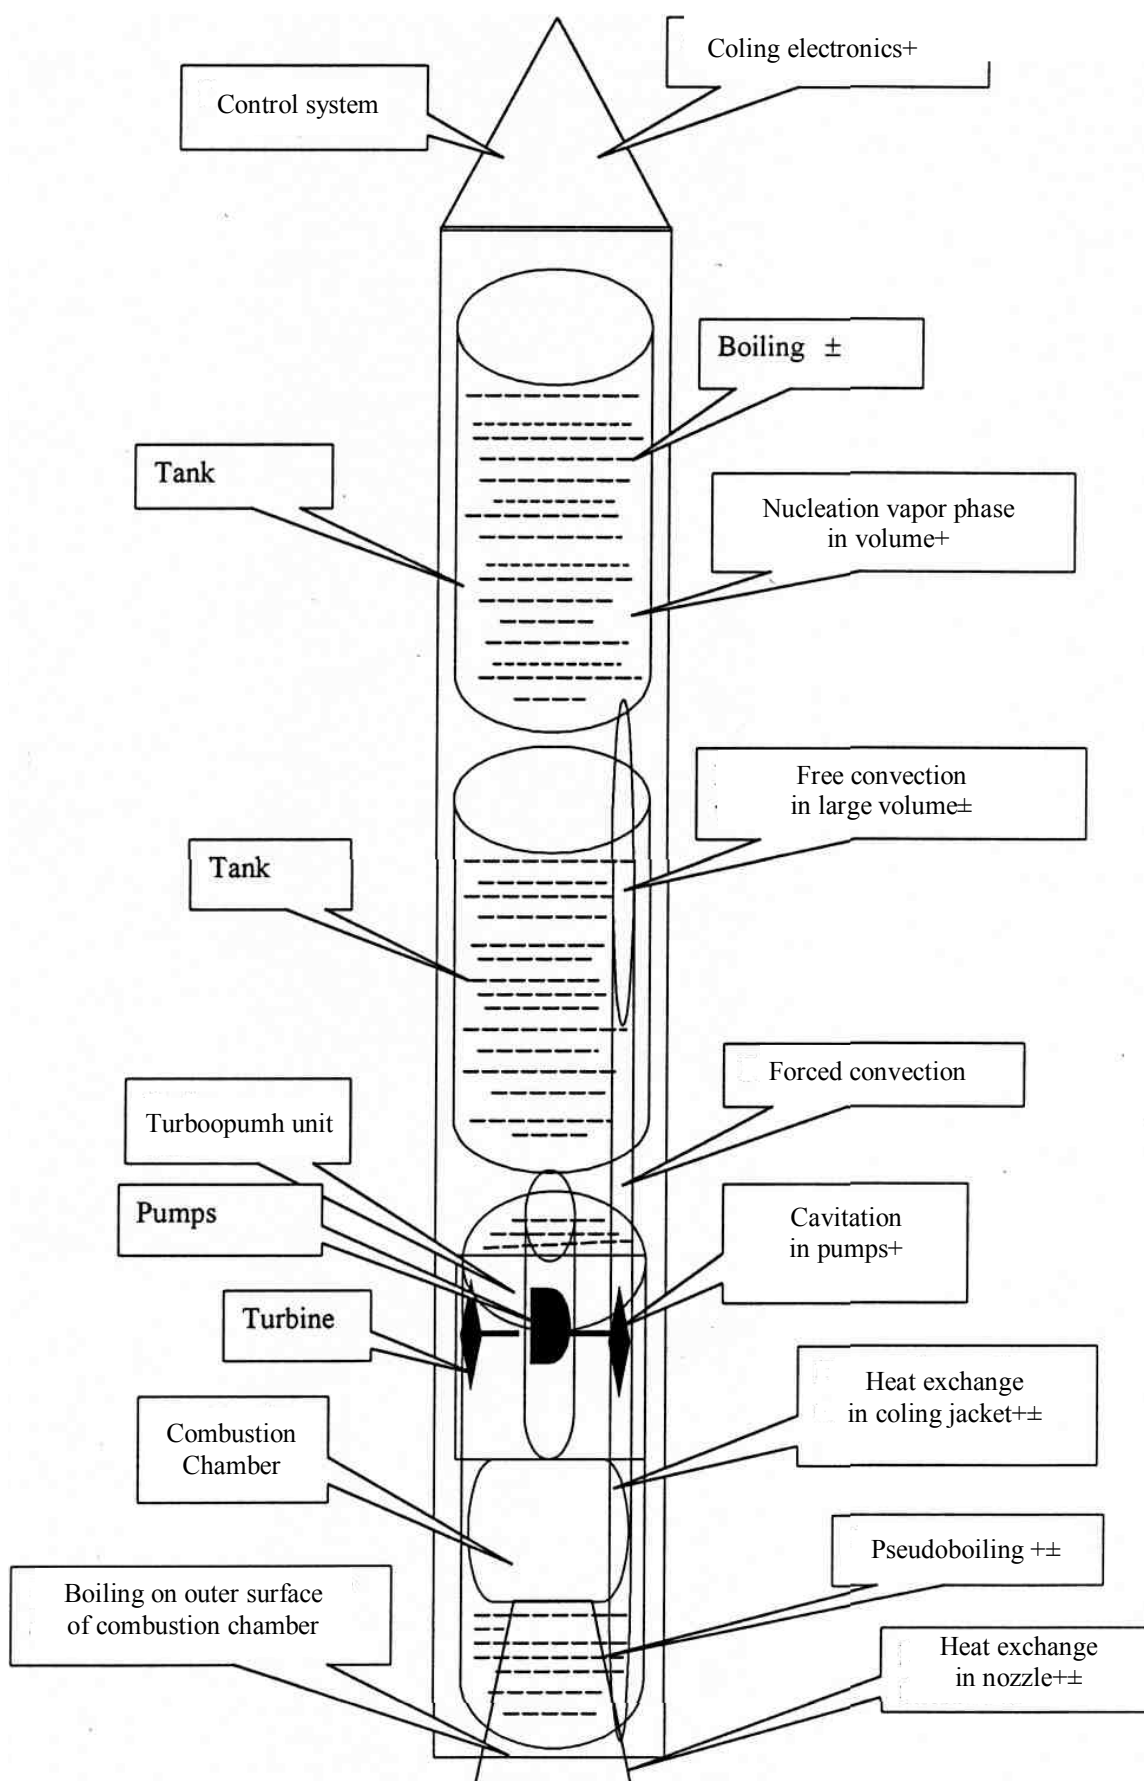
Coling electronics+

Control system

Boiling ±

Tank

Nucleation vapor phase in volume+

Free convection in large volume±

Tank

Forced convection

Turboopumh unit

Pumps

Cavitation in pumps+

Turbine

Heat exchange in coling jacket+±

Combustion Chamber

Pseudoboiling +±

Boiling on outer surface of combustion chamber

Heat exchange in nozzle+±